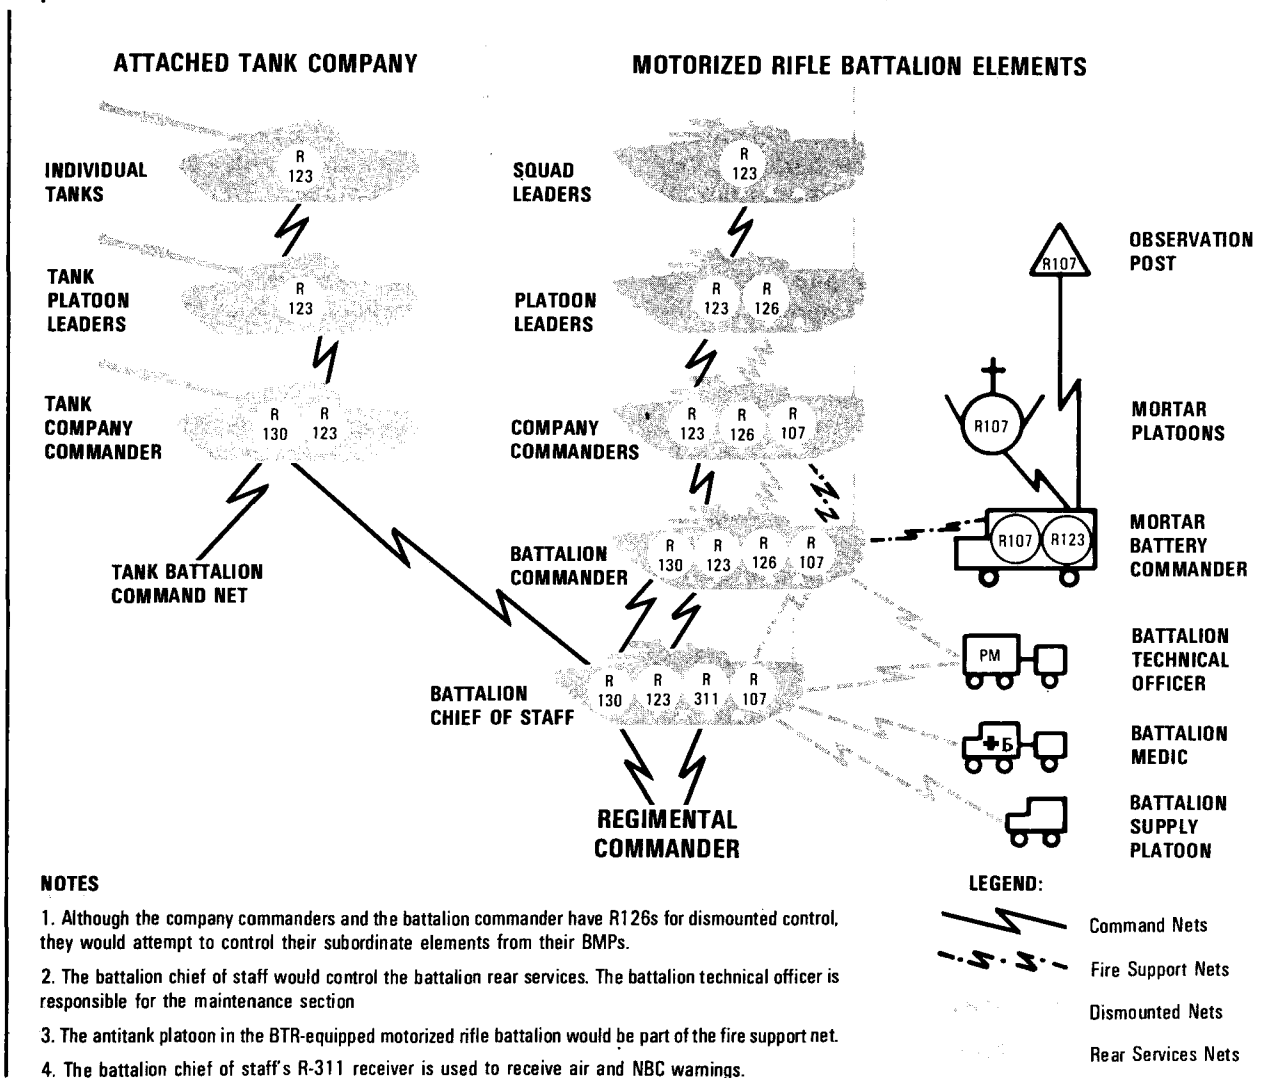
ATTACHED TANK COMPANY

MOTORIZED RIFLE BATTALION ELEMENTS

INDIVIDUAL TANKS

R 123

SQUAD LEADERS

R 123

OBSERVATION POST

R107

TANK PLATOON LEADERS

R 123

PLATOON LEADERS

R 123 R 126

TANK COMPANY COMMANDER

R 130 R 123

COMPANY COMMANDERS

R 123 R 126 R 107

R107

MORTAR PLATOONS

TANK BATTALION COMMAND NET

BATTALION COMMANDER

R 130 R 123 R 126 R 107

R107 R123

MORTAR BATTERY COMMANDER

PM

BATTALION TECHNICAL OFFICER

BATTALION CHIEF OF STAFF

R 130 R 123 R 311 R 107

Б

BATTALION MEDIC

BATTALION SUPPLY PLATOON

REGIMENTAL COMMANDER

NOTES

1. Although the company commanders and the battalion commander have R126s for dismounted control, they would attempt to control their subordinate elements from their BMPs.

2. The battalion chief of staff would control the battalion rear services. The battalion technical officer is responsible for the maintenance section

3. The antitank platoon in the BTR-equipped motorized rifle battalion would be part of the fire support net.

4. The battalion chief of staff's R-311 receiver is used to receive air and NBC warnings.

LEGEND:

Command Nets

Fire Support Nets

Dismounted Nets

Rear Services Nets